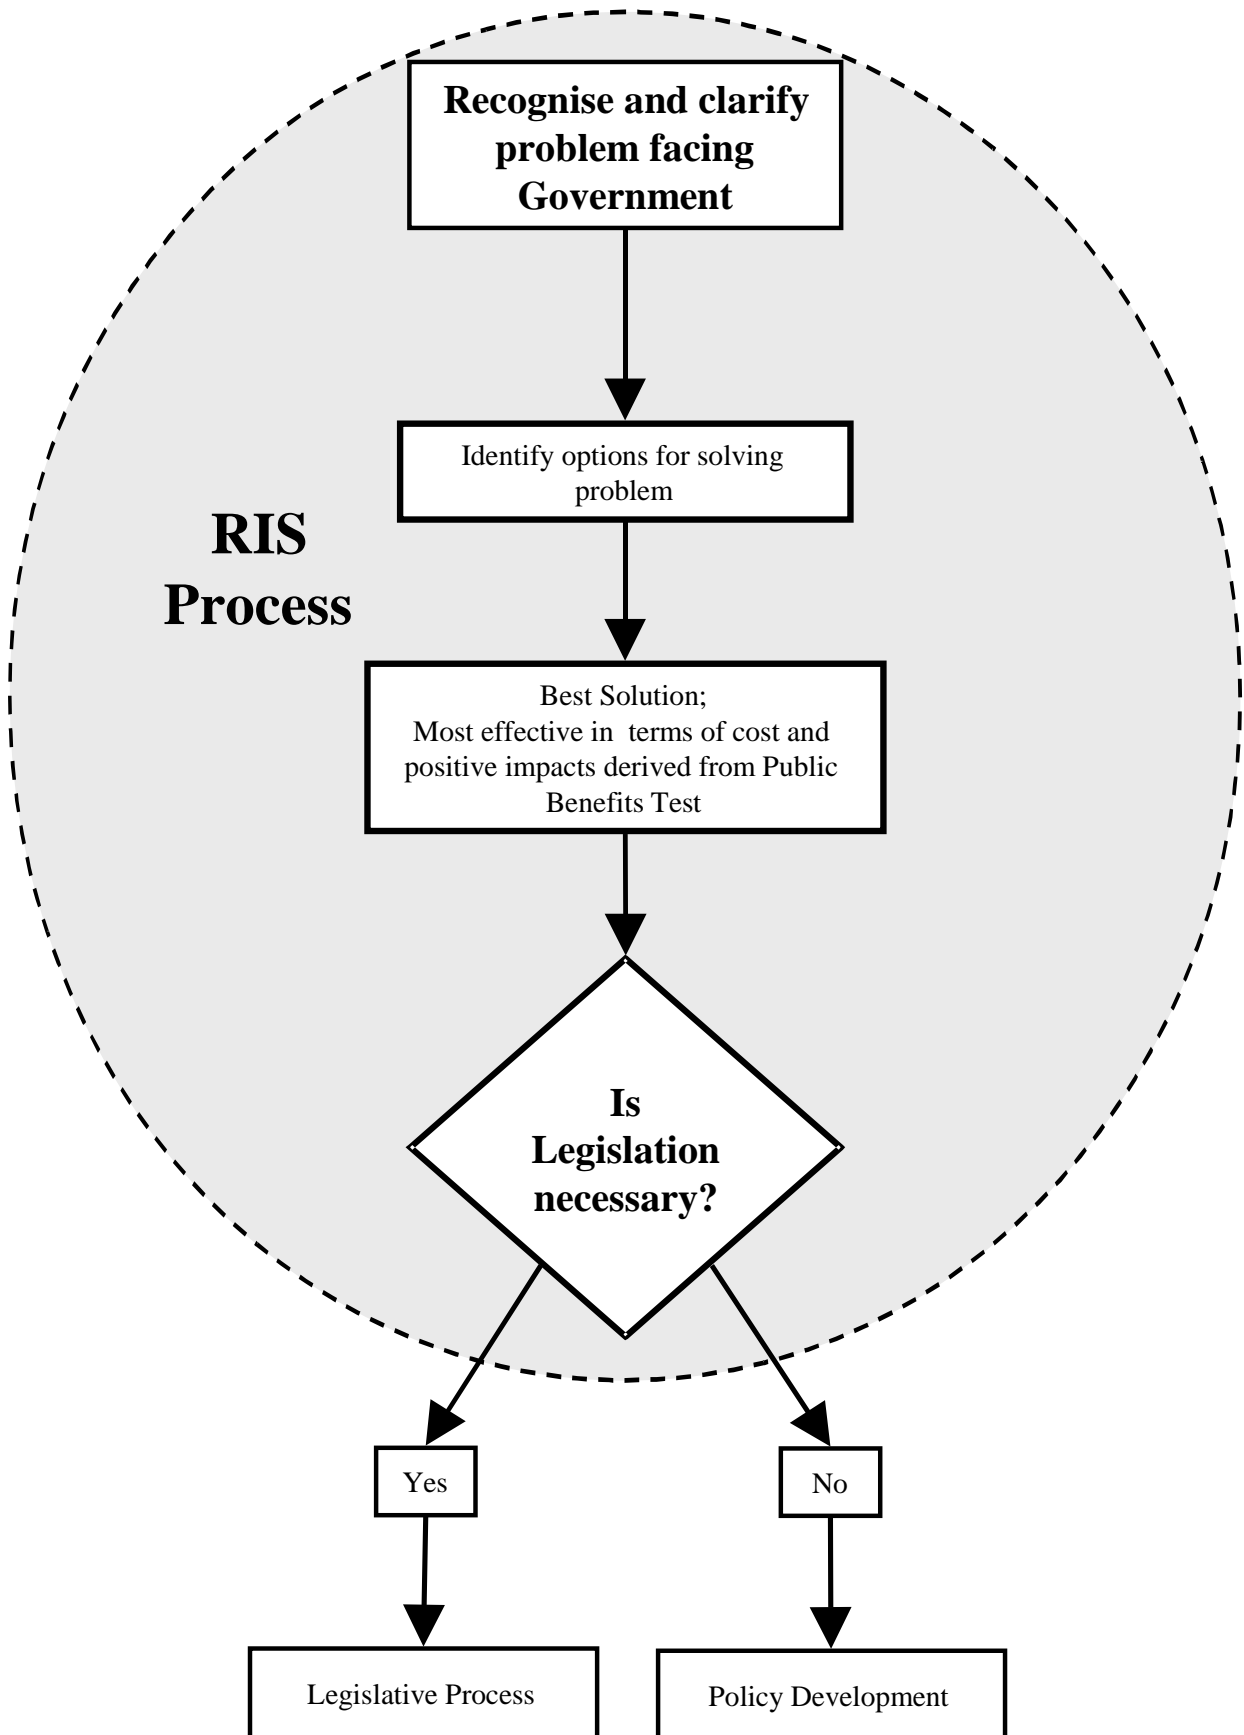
Recognise and clarify problem facing Government

Identify options for solving problem

RIS Process

Best Solution;
Most effective in terms of cost and positive impacts derived from Public Benefits Test

Is Legislation necessary?

Yes

No

Legislative Process

Policy Development